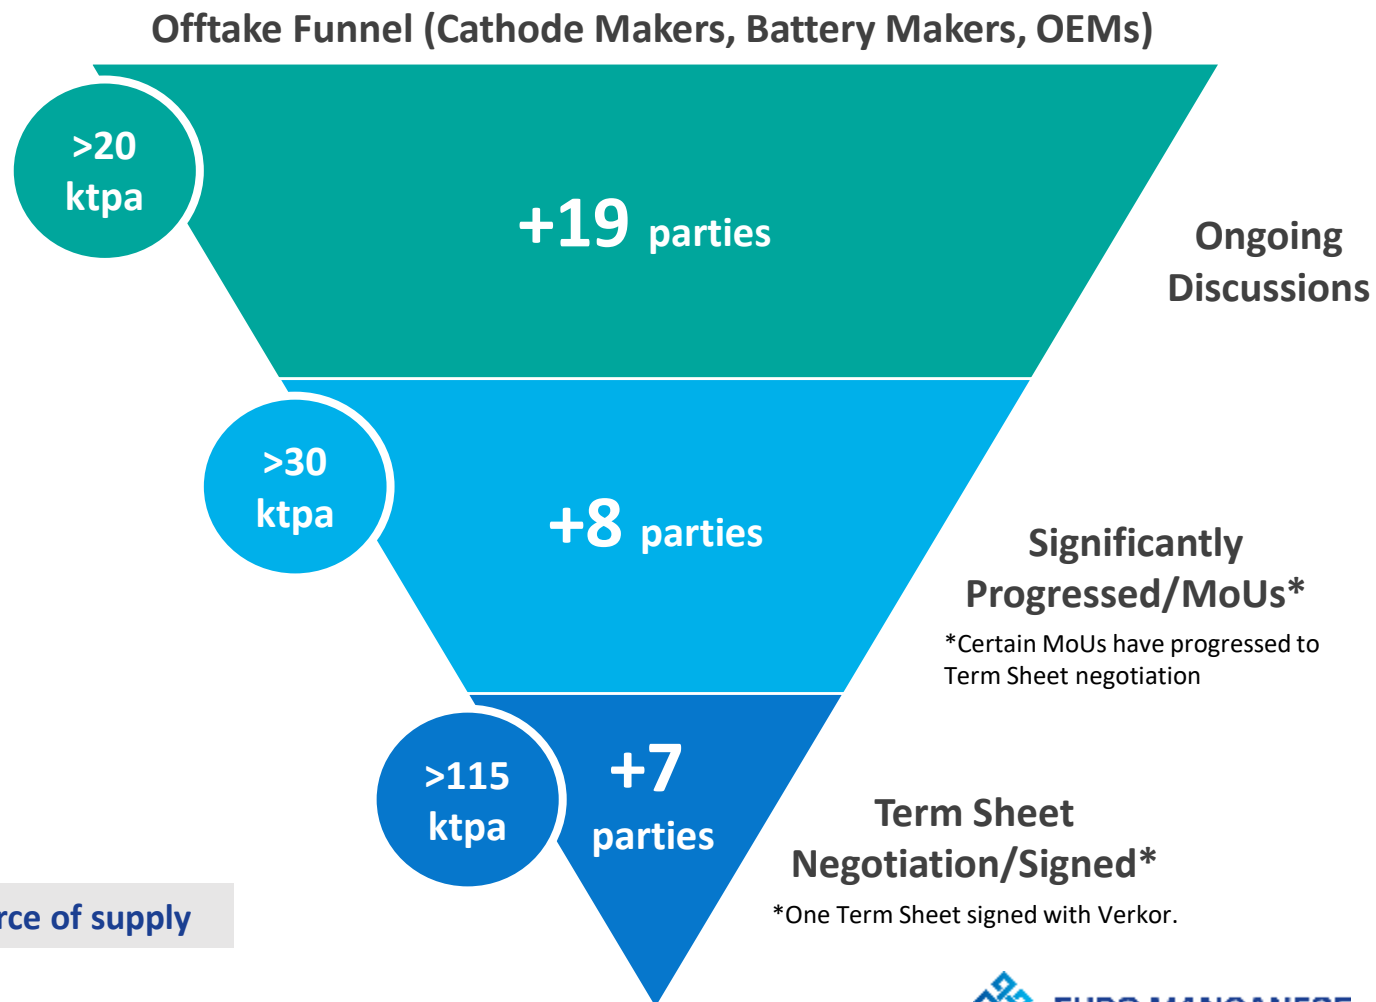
Offtake Funnel (Cathode Makers, Battery Makers, OEMs)

>20 ktpa

+19 parties

Ongoing Discussions

>30 ktpa

+8 parties

Significantly Progressed/MoUs*

*Certain MoUs have progressed to Term Sheet negotiation

>115 ktpa

+7 parties

Term Sheet Negotiation/Signed*

*One Term Sheet signed with Verkor.

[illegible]rce of supply

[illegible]